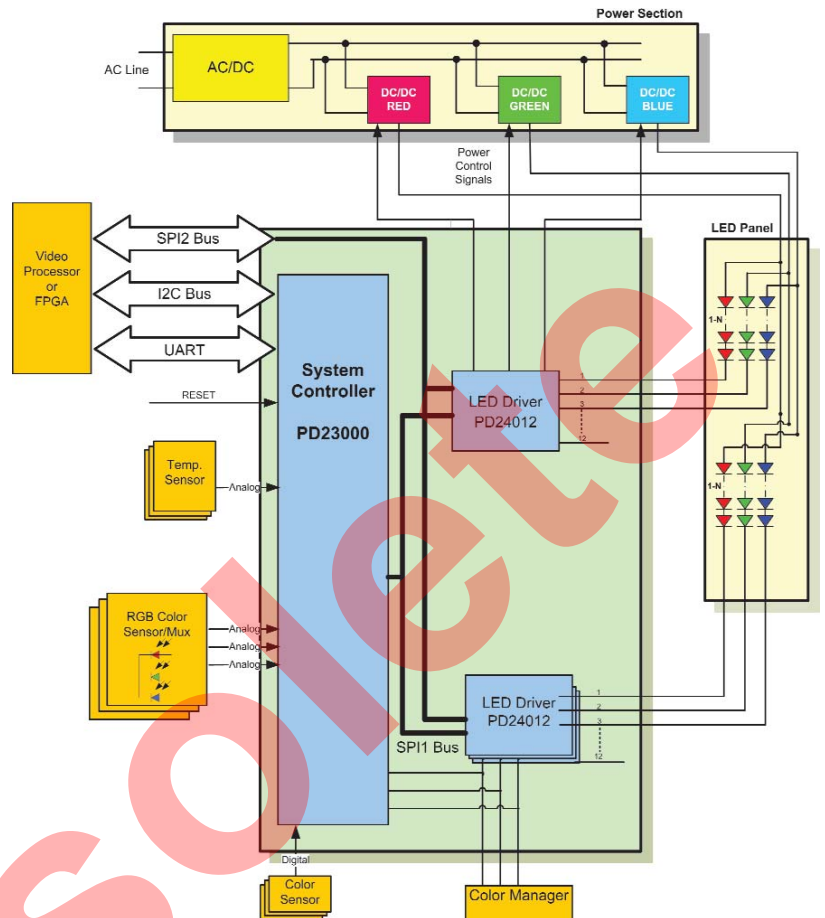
Power Section

AC Line

AC/DC

DC/DC RED

DC/DC GREEN

DC/DC BLUE

Power Control Signals

Video Processor or FPGA

SPI2 Bus

I2C Bus

UART

LED Panel

1-N

RESET

System Controller

PD23000

LED Driver PD24012

1
2
3
12

Temp. Sensor

Analog

1-N

RGB Color Sensor/Mux

Analog
Analog
Analog

LED Driver PD24012

1
2
3
12

SPI1 Bus

Digital

Color Sensor

Color Manager

Obsolete